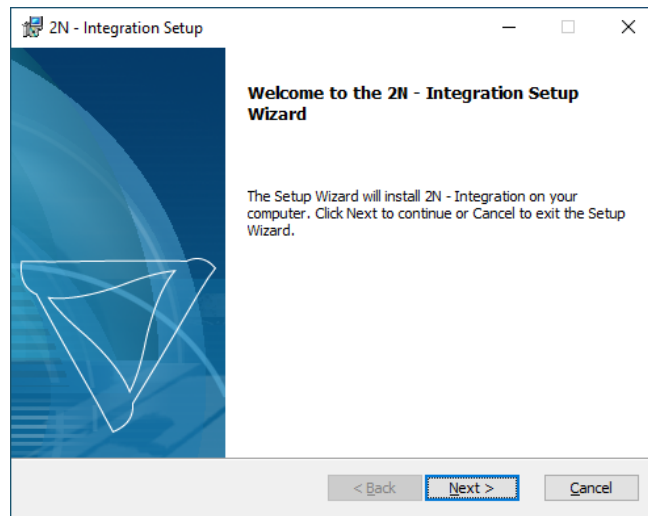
2N - Integration Setup

Welcome to the 2N - Integration Setup Wizard

The Setup Wizard will install 2N - Integration on your computer. Click Next to continue or Cancel to exit the Setup Wizard.

< Back

Next >

Cancel